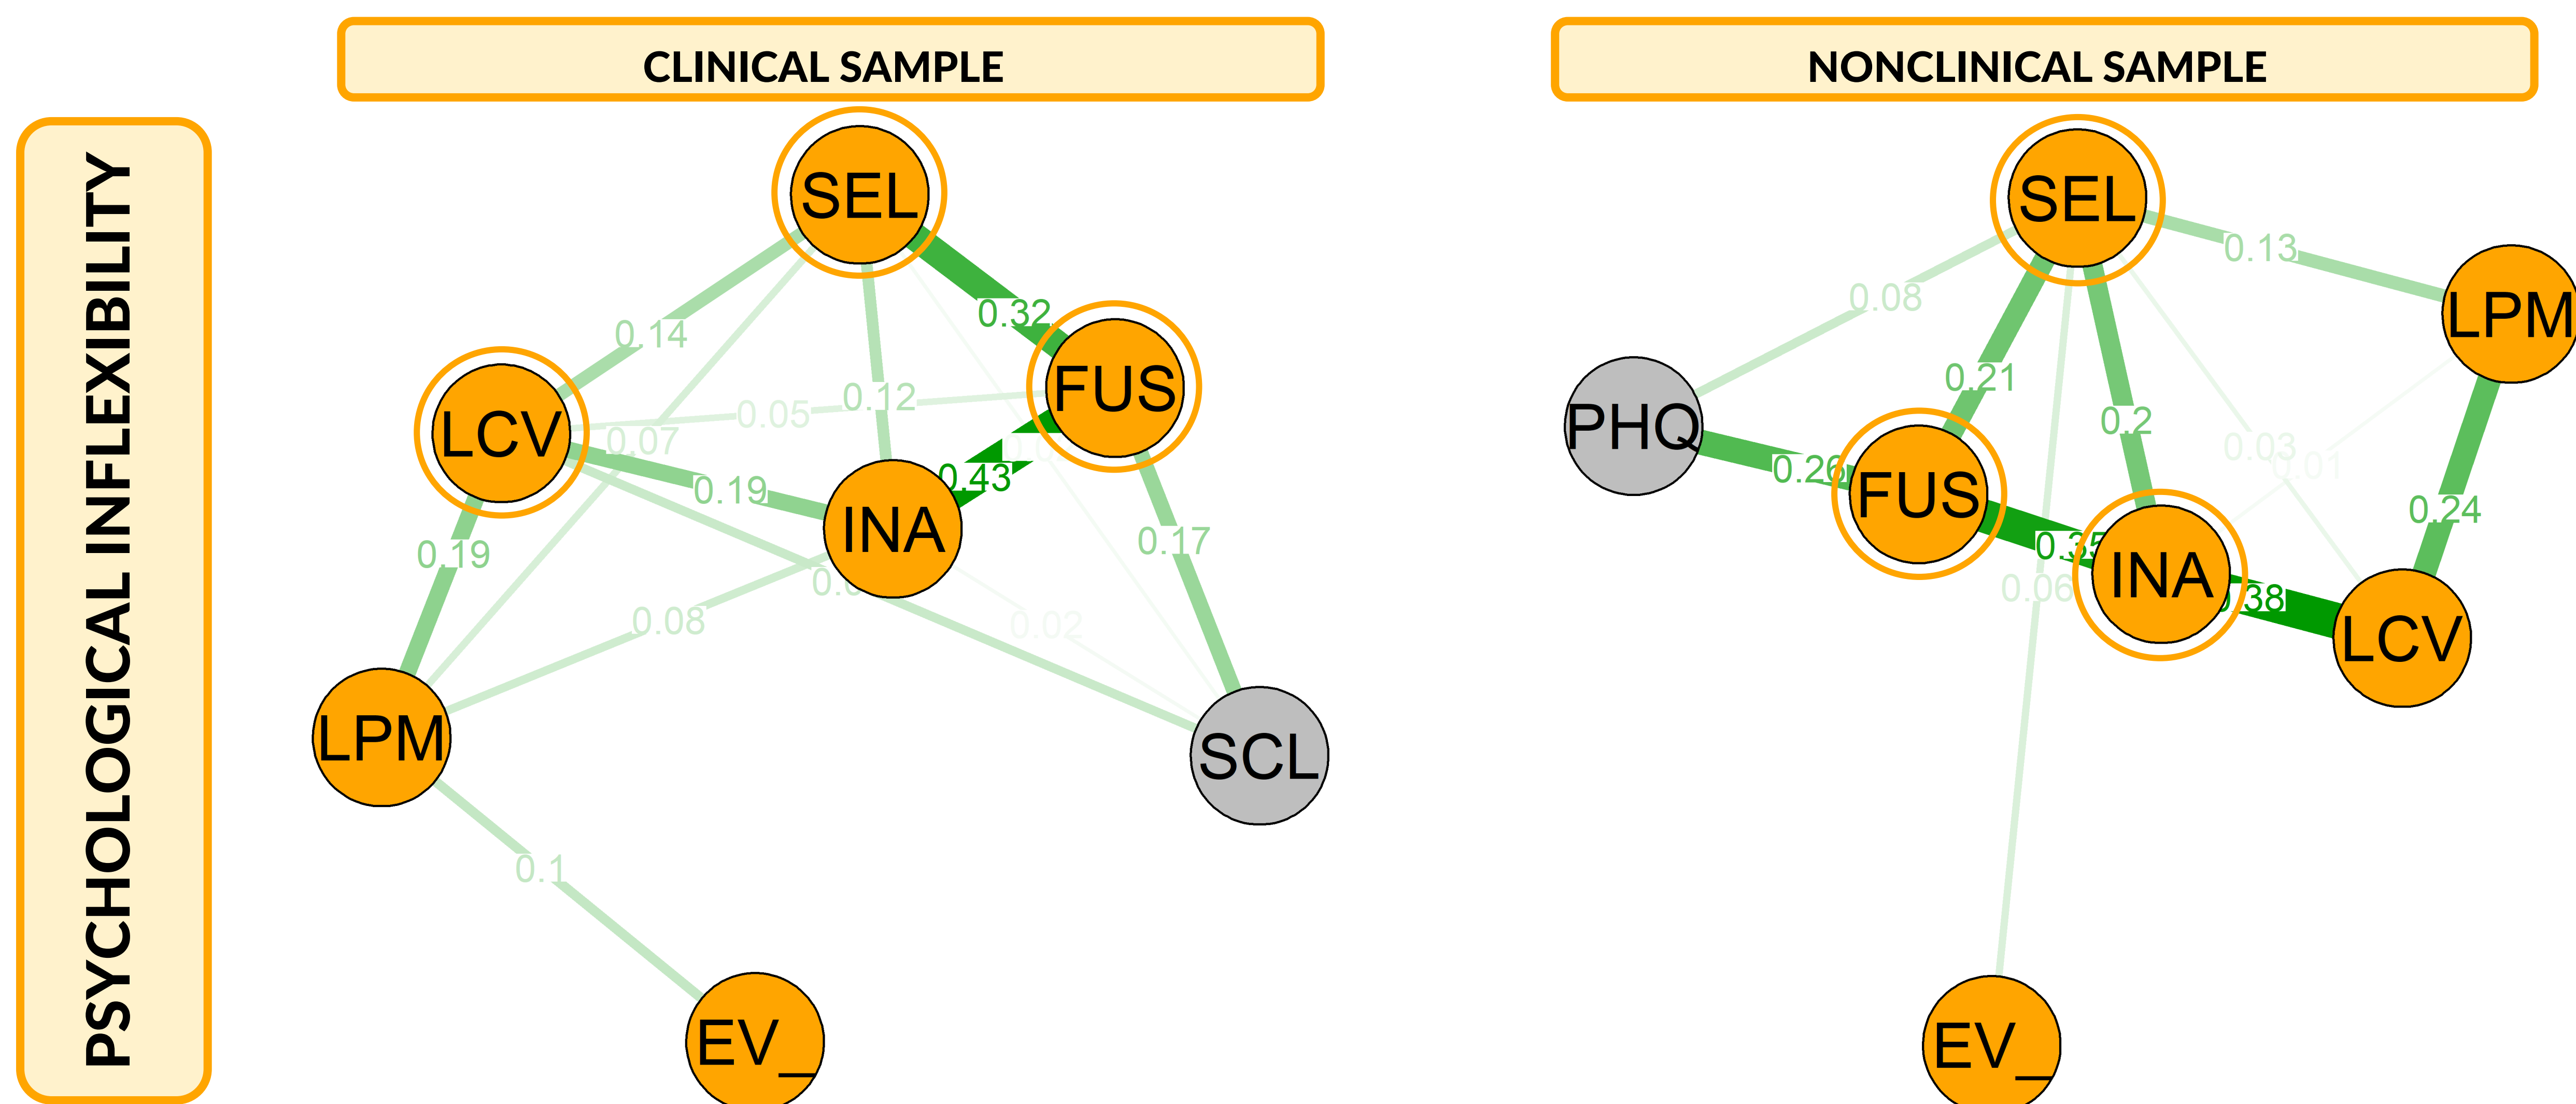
PSYCHOLOGICAL INFLEXIBILITY

CLINICAL SAMPLE

SEL
0.14
0.32
FUS
LCV
0.07
0.05
0.12
0.19
INA
0.43
0.19
0.17
0.0
0.08
0.02
LPM
SCL
0.1
EV_

NONCLINICAL SAMPLE

SEL
0.13
0.08
LPM
0.21
PHQ
0.2
0.03
0.01
0.26
FUS
0.24
0.35
INA
0.06
0.38
LCV
EV_